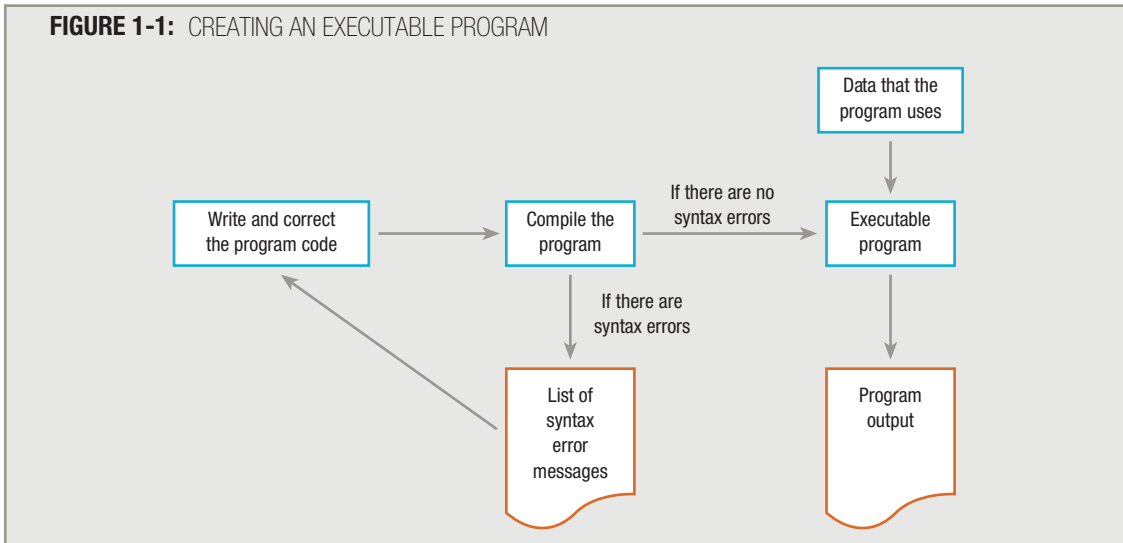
**FIGURE 1-1:** CREATING AN EXECUTABLE PROGRAM

Data that the program uses

Write and correct the program code

Compile the program

If there are no syntax errors

Executable program

If there are syntax errors

List of syntax error messages

Program output